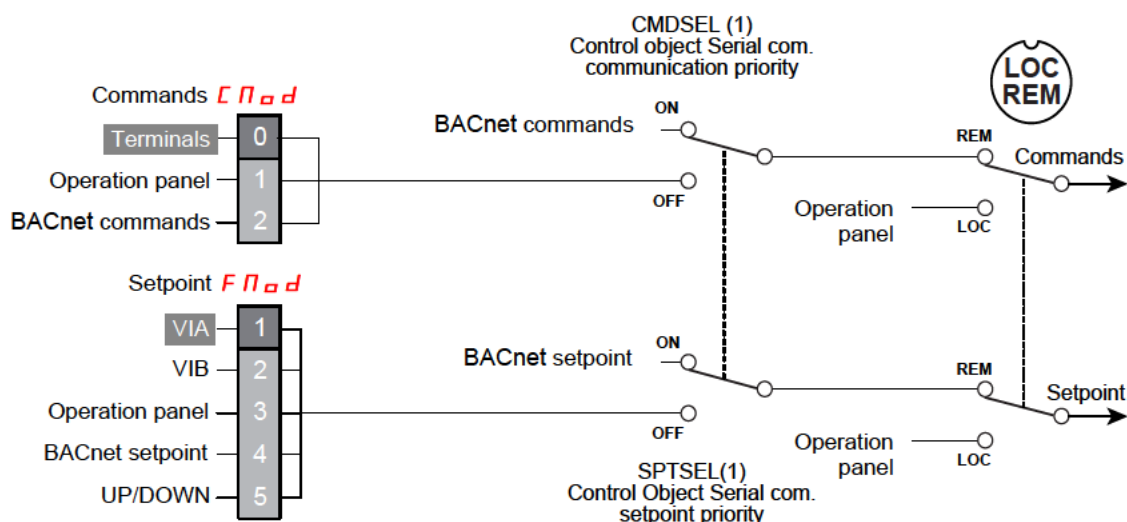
CMDSEL (1)
Control object Serial com.
communication priority

LOC
REM

Commands CMod

Terminals 0
Operation panel 1
BACnet commands 2

BACnet commands
ON
OFF
REM
Commands
Operation panel
LOC

Setpoint FMod

VIA 1
VIB 2
Operation panel 3
BACnet setpoint 4
UP/DOWN 5

BACnet setpoint
ON
OFF
REM
Setpoint
Operation panel
LOC

SPTSEL(1)
Control Object Serial com.
setpoint priority